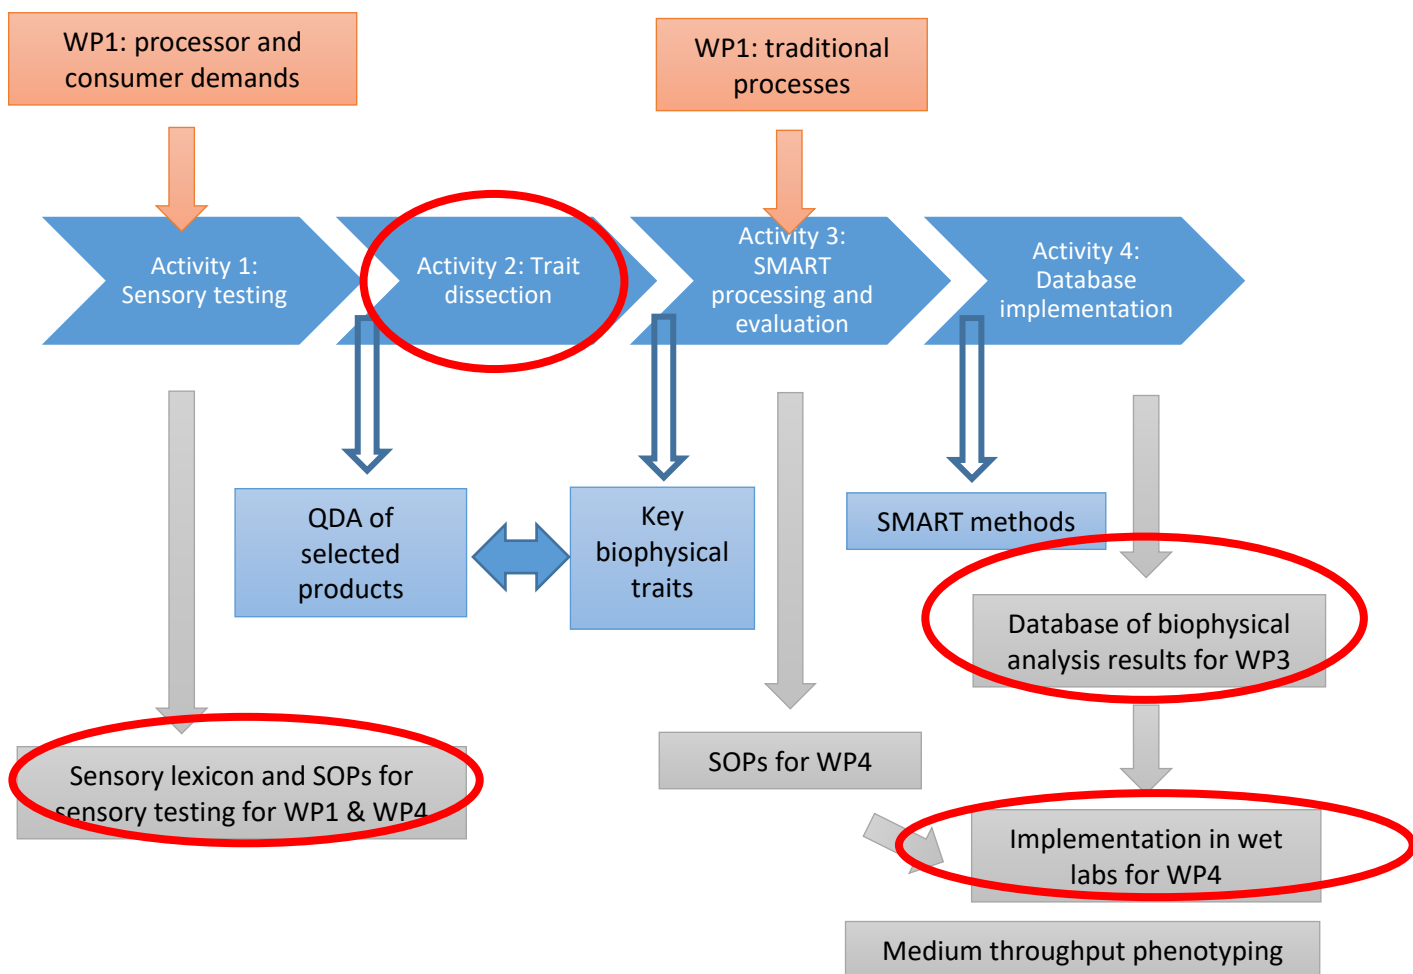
WP1: processor and consumer demands

WP1: traditional processes

Activity 1: Sensory testing

Activity 2: Trait dissection

Activity 3: SMART processing and evaluation

Activity 4: Database implementation

QDA of selected products

Key biophysical traits

SMART methods

Database of biophysical analysis results for WP3

Sensory lexicon and SOPs for sensory testing for WP1 & WP4

SOPs for WP4

Implementation in wet labs for WP4

Medium throughput phenotyping